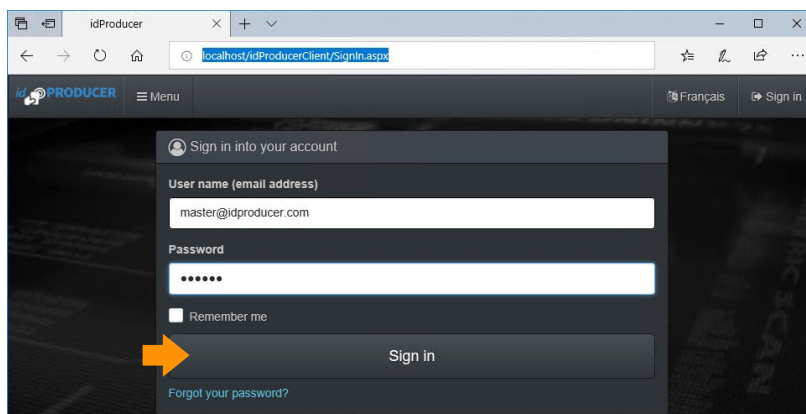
idProducer

localhost/idProducerClient/SignIn.aspx

id PRODUCER ≡ Menu

Français Sign in

Sign in into your account

User name (email address)

master@idproducer.com

Password

••••••

Remember me

Sign in

Forgot your password?